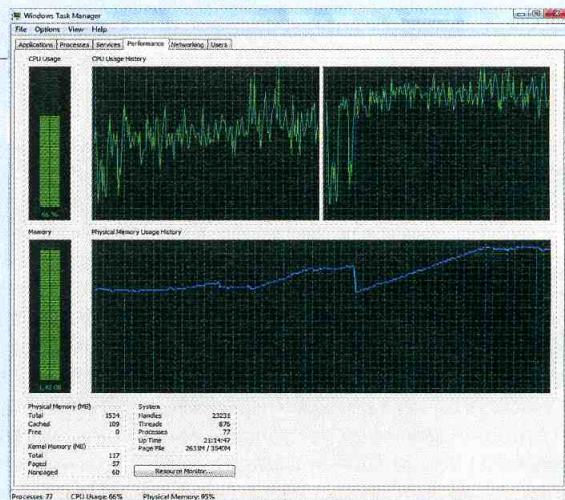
Windows Task Manager

File Options View Help

Applications Processes Services Performance Networking Users

CPU Usage

CPU Usage History

66 %

Memory

Physical Memory Usage History

1.42 GB

Physical Memory (MB)
Total 1524
Cached 109
Free 0

Kernel Memory (MB)
Total 117
Paged 57
Nonpaged 60

System
Handles 23231
Threads 876
Processes 77
Up Time 21:14:47
Page File 2631M / 3540M

Resource Monitor...

Processes: 77 CPU Usage: 66% Physical Memory: 95%